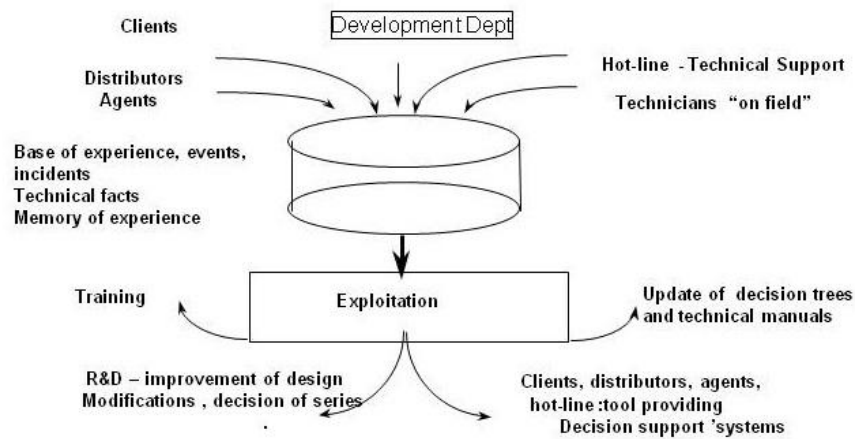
Clients

Development Dept

Hot-line - Technical Support

Distributors
Agents

Technicians "on field"

Base of experience, events, incidents
Technical facts
Memory of experience

Exploitation

Training

Update of decision trees and technical manuals

R&D – improvement of design
Modifications , decision of series

Clients, distributors, agents, hot-line :tool providing
Decision support 'systems